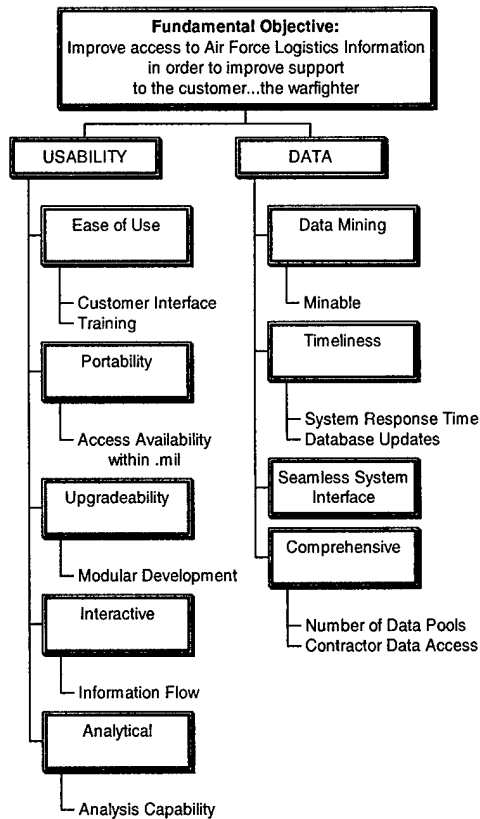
**Fundamental Objective:**
Improve access to Air Force Logistics Information in order to improve support to the customer...the warfighter

USABILITY

Ease of Use

Customer Interface
Training

Portability

Access Availability within .mil

Upgradeability

Modular Development

Interactive

Information Flow

Analytical

Analysis Capability

DATA

Data Mining

Minable

Timeliness

System Response Time
Database Updates

Seamless System Interface

Comprehensive

Number of Data Pools
Contractor Data Access